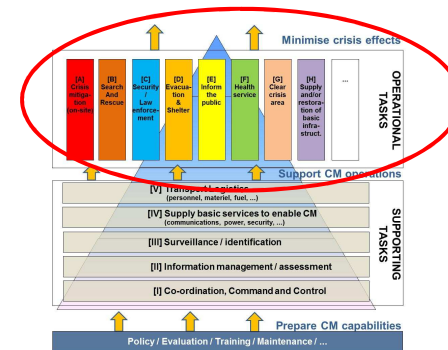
Minimise crisis effects

[A] Crisis mitigation (on-site)

[B] Search And Rescue

[C] Security / Law enforcement

[D] Evacuation & Shelter

[E] Inform the public

[F] Health service

[G] Clear crisis area

[H] Supply and/or restoration of basic infrastruct.

...

OPERATIONAL TASKS

Support CM operations

[V] Transport Logistics (personnel, materiel, fuel, ...)

[IV] Supply basic services to enable CM (communications, power, security, ...)

[III] Surveillance / identification

[II] Information management / assessment

[I] Co-ordination, Command and Control

SUPPORTING TASKS

Prepare CM capabilities

Policy / Evaluation / Training / Maintenance / ...